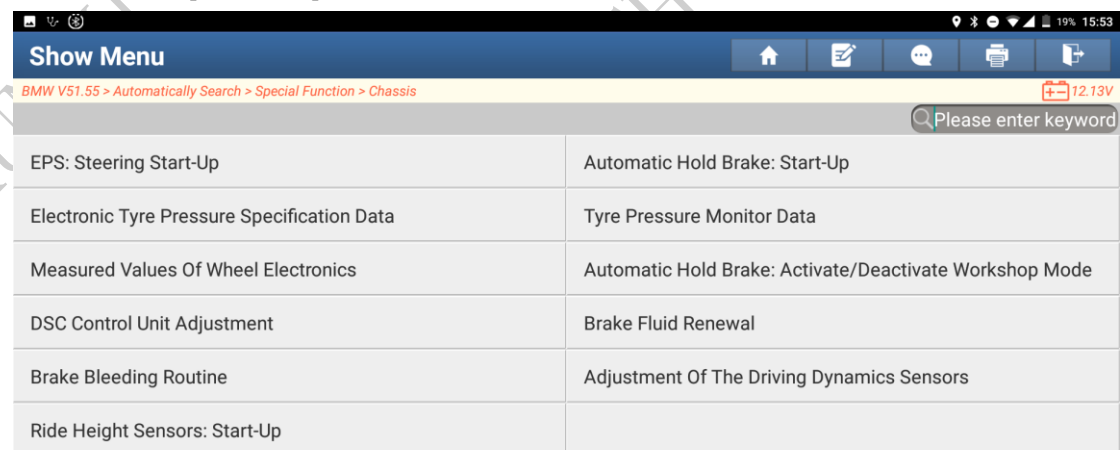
19% 15:53

Show Menu

BMW V51.55 > Automatically Search > Special Function > Chassis

12.13V

Please enter keyword

EPS: Steering Start-Up

Automatic Hold Brake: Start-Up

Electronic Tyre Pressure Specification Data

Tyre Pressure Monitor Data

Measured Values Of Wheel Electronics

Automatic Hold Brake: Activate/Deactivate Workshop Mode

DSC Control Unit Adjustment

Brake Fluid Renewal

Brake Bleeding Routine

Adjustment Of The Driving Dynamics Sensors

Ride Height Sensors: Start-Up